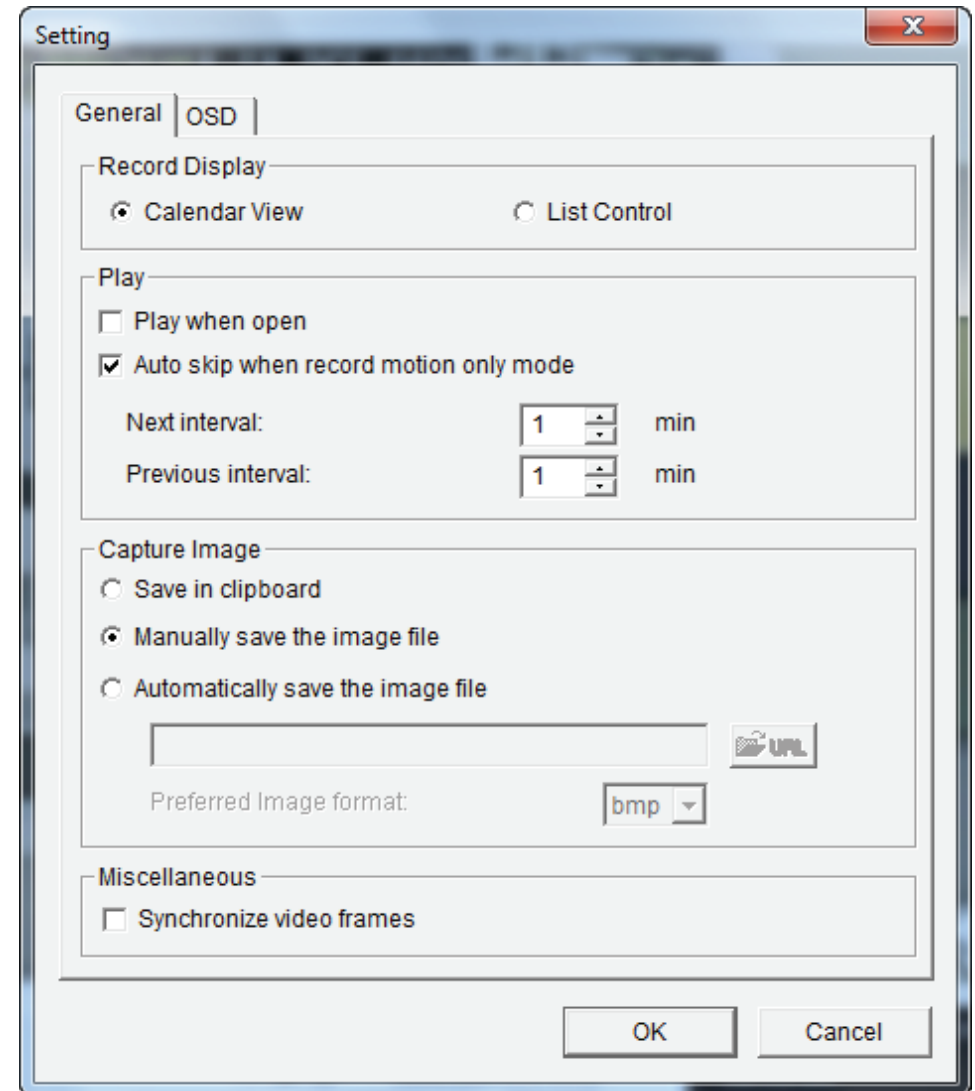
Setting

General OSD

Record Display

Calendar View

List Control

Play

Play when open

Auto skip when record motion only mode

Next interval: 1 min

Previous interval: 1 min

Capture Image

Save in clipboard

Manually save the image file

Automatically save the image file

URL

Preferred Image format: bmp

Miscellaneous

Synchronize video frames

OK

Cancel